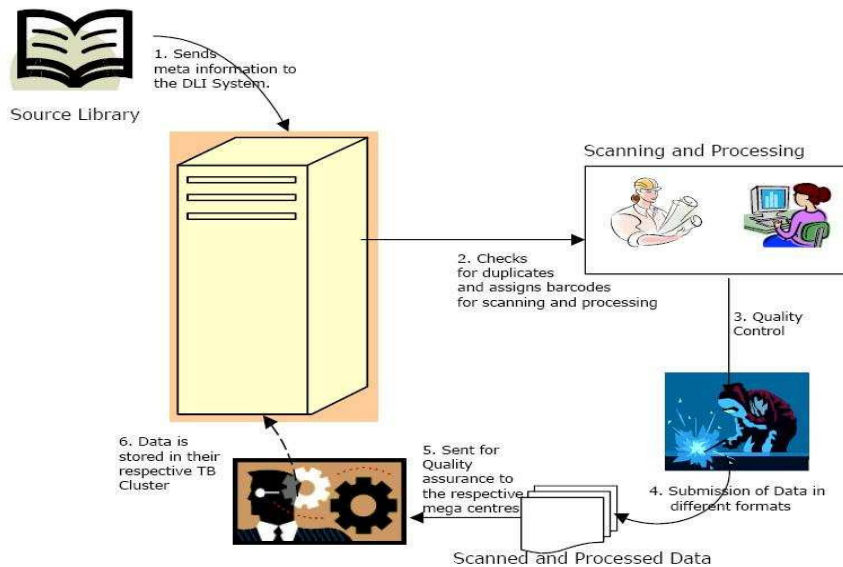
1. Sends meta information to the DLI System.

Source Library

Scanning and Processing

2. Checks for duplicates and assigns barcodes for scanning and processing

3. Quality Control

4. Submission of Data in different formats

5. Sent for Quality assurance to the respective mega centres

6. Data is stored in their respective TB Cluster

Scanned and Processed Data